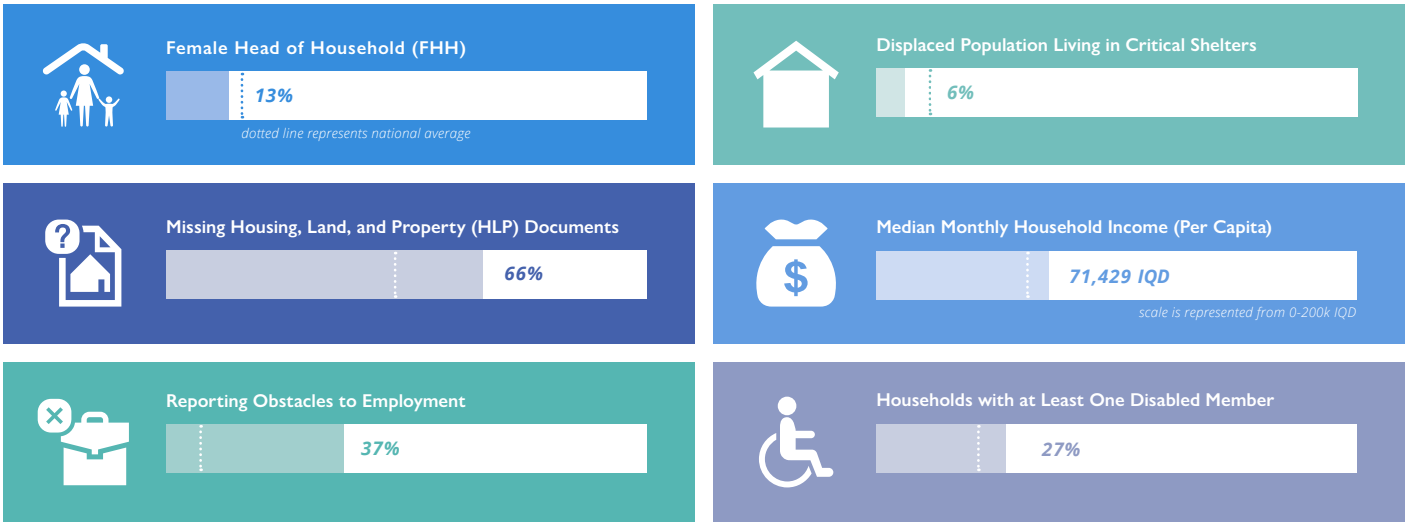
Female Head of Household (FHH)

13%

dotted line represents national average

Displaced Population Living in Critical Shelters

6%

Missing Housing, Land, and Property (HLP) Documents

66%

Median Monthly Household Income (Per Capita)

71,429 IQD

scale is represented from 0-200k IQD

Reporting Obstacles to Employment

37%

Households with at Least One Disabled Member

27%